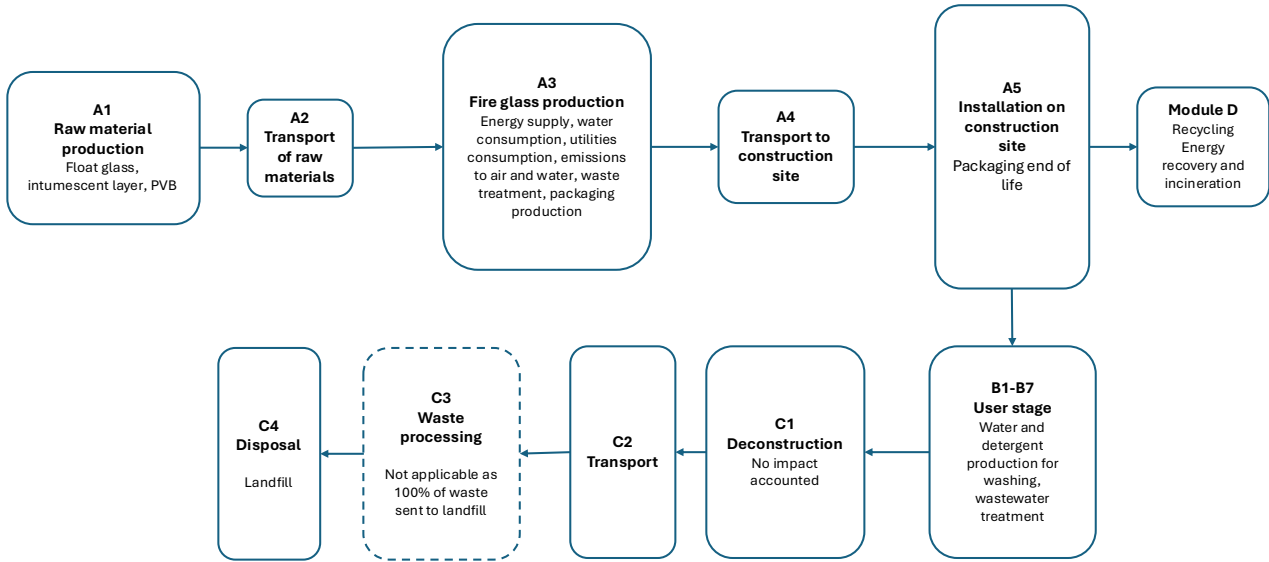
A1
Raw material production
Float glass, intumescent layer, PVB

A2
Transport of raw materials

A3
Fire glass production
Energy supply, water consumption, utilities consumption, emissions to air and water, waste treatment, packaging production

A4
Transport to construction site

A5
Installation on construction site
Packaging end of life

Module D
Recycling
Energy recovery and incineration

B1-B7
User stage
Water and detergent production for washing, wastewater treatment

C1
Deconstruction
No impact accounted

C2
Transport

C3
Waste processing
Not applicable as 100% of waste sent to landfill

C4
Disposal
Landfill